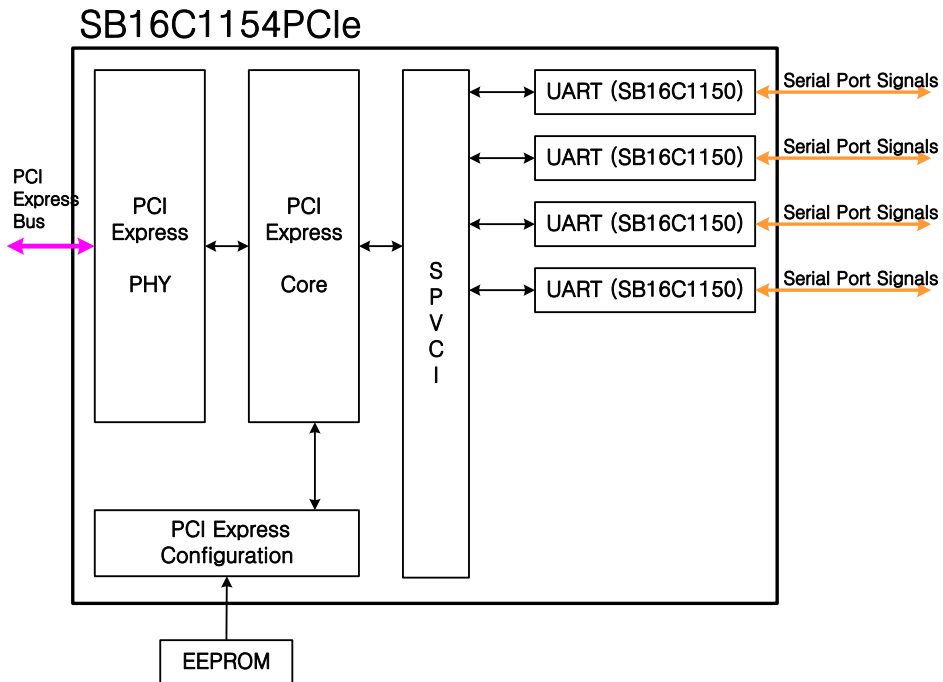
SB16C1154PCIe

PCI Express Bus

PCI Express

PHY

PCI Express

Core

S P V C I

UART (SB16C1150)

Serial Port Signals

UART (SB16C1150)

Serial Port Signals

UART (SB16C1150)

Serial Port Signals

UART (SB16C1150)

Serial Port Signals

PCI Express Configuration

EEPROM